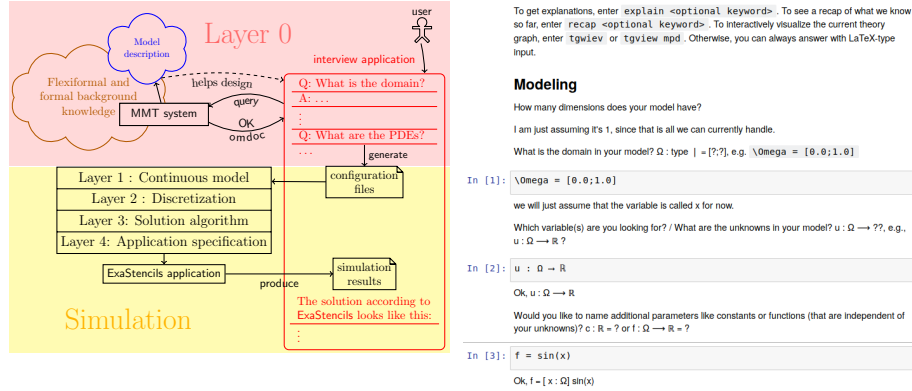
Layer 0

user

Model description

interview application

Flexiformal and formal background knowledge

helps design

Q: What is the domain?

A: ...

query

MMT system

OK

omdoc

:

Q: What are the PDEs?

...

generate

Layer 1 : Continuous model

Layer 2 : Discretization

Layer 3: Solution algorithm

Layer 4: Application specification

configuration files

ExaStencils application

produce

simulation results

Simulation

The solution according to ExaStencils looks like this:

:

To get explanations, enter `explain <optional keyword>` . To see a recap of what we know so far, enter `recap <optional keyword>` . To interactively visualize the current theory graph, enter `tgwiev` or `tgview mpd` . Otherwise, you can always answer with LaTeX-type input.

**Modeling**

How many dimensions does your model have?

I am just assuming it's 1, since that is all we can currently handle.

What is the domain in your model? Ω : type ❘ = [?;?], e.g. `\Omega = [0.0;1.0]`

In [1]: `\Omega = [0.0;1.0]`

we will just assume that the variable is called x for now.

Which variable(s) are you looking for? / What are the unknowns in your model? u : Ω ⟶ ??, e.g., u : Ω ⟶ ℝ ?

In [2]: `u : Ω → ℝ`

Ok, u : Ω ⟶ ℝ

Would you like to name additional parameters like constants or functions (that are independent of your unknowns)? c : ℝ = ? or f : Ω ⟶ ℝ = ?

In [3]: `f = sin(x)`

Ok, f = [ x : Ω] sin(x)